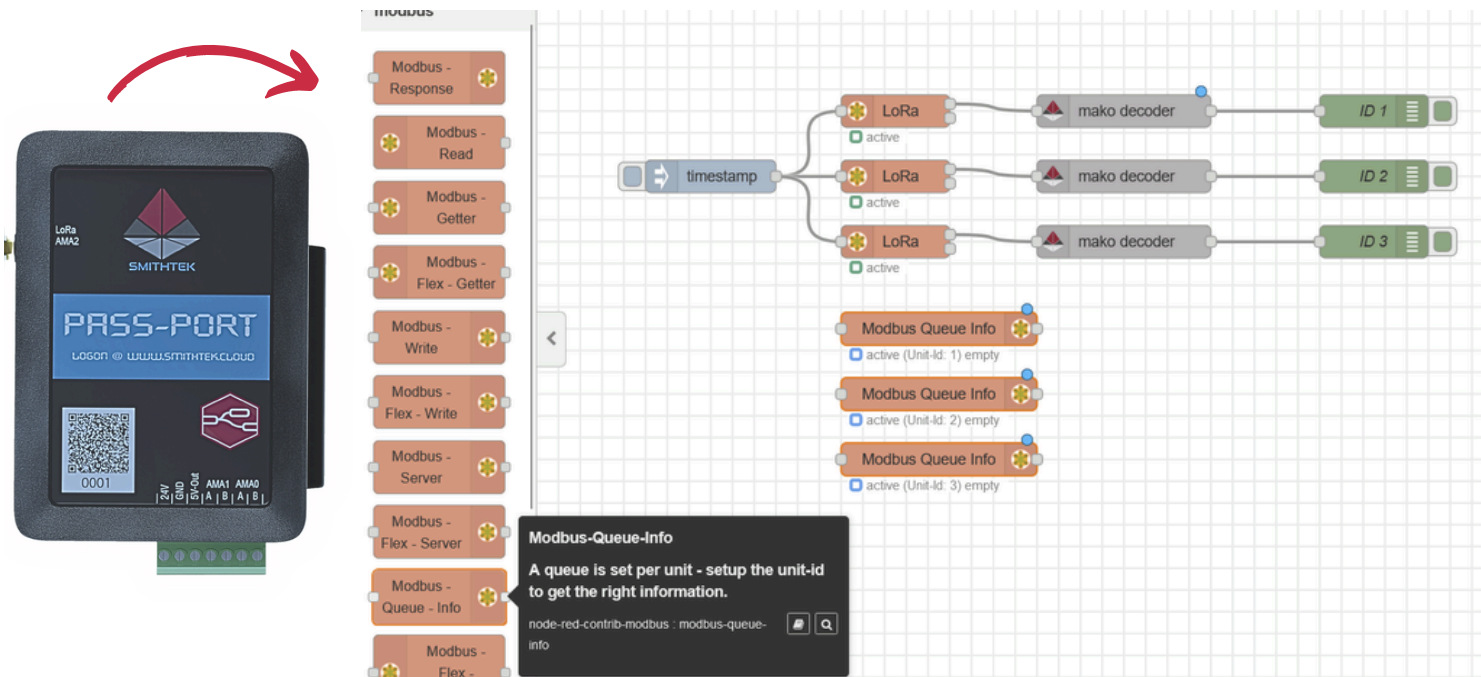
LoRa
AMA2

SMITHTEK

PASS-PORT
LOGON @ WWW.SMITHTEK.CLOUD

0001

24V GND 5V-Out AMA1 A B AMA0 A B

modbus

Modbus - Response
Modbus - Read
Modbus - Getter
Modbus - Flex - Getter
Modbus - Write
Modbus - Flex - Write
Modbus - Server
Modbus - Flex - Server
Modbus - Queue - Info
Modbus - Flex -

timestamp
LoRa
active
mako decoder
ID 1
LoRa
active
mako decoder
ID 2
LoRa
active
mako decoder
ID 3

Modbus Queue Info
active (Unit-Id: 1) empty
Modbus Queue Info
active (Unit-Id: 2) empty
Modbus Queue Info
active (Unit-Id: 3) empty

Modbus-Queue-Info
A queue is set per unit - setup the unit-id to get the right information.
node-red-contrib-modbus : modbus-queue-info